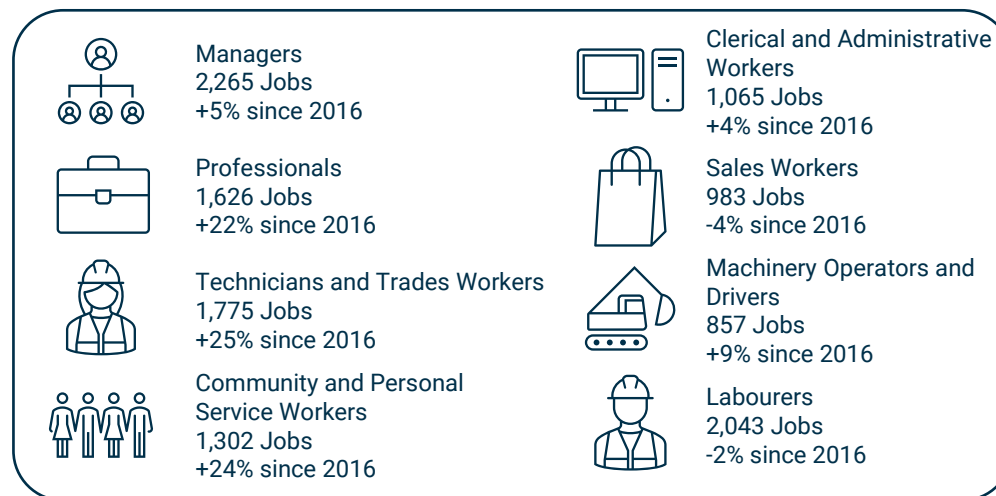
Managers
2,265 Jobs
+5% since 2016

Professionals
1,626 Jobs
+22% since 2016

Technicians and Trades Workers
1,775 Jobs
+25% since 2016

Community and Personal Service Workers
1,302 Jobs
+24% since 2016

Clerical and Administrative Workers
1,065 Jobs
+4% since 2016

Sales Workers
983 Jobs
-4% since 2016

Machinery Operators and Drivers
857 Jobs
+9% since 2016

Labourers
2,043 Jobs
-2% since 2016